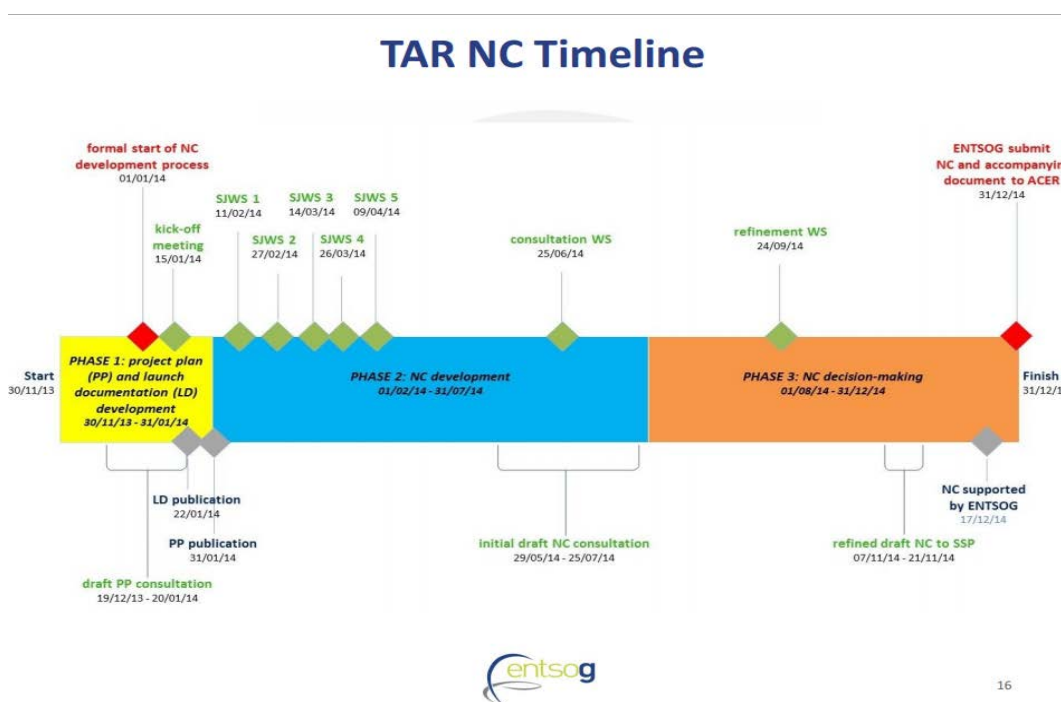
TAR NC Timeline

formal start of NC development process
01/01/14

kick-off meeting
15/01/14

SJWS 1
11/02/14

SJWS 2
27/02/14

SJWS 3
14/03/14

SJWS 4
26/03/14

SJWS 5
09/04/14

consultation WS
25/06/14

refinement WS
24/09/14

ENTSOG submit NC and accompanyi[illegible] document to ACER
31/12/14

Start
30/11/13

PHASE 1: project plan (PP) and launch documentation (LD) development
30/11/13 - 31/01/14

PHASE 2: NC development
01/02/14 - 31/07/14

PHASE 3: NC decision-making
01/08/14 - 31/12/14

Finish
31/12/1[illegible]

LD publication
22/01/14

PP publication
31/01/14

draft PP consultation
19/12/13 - 20/01/14

initial draft NC consultation
29/05/14 - 25/07/14

refined draft NC to SSP
07/11/14 - 21/11/14

NC supported by ENTSOG
17/12/14

entsog

16